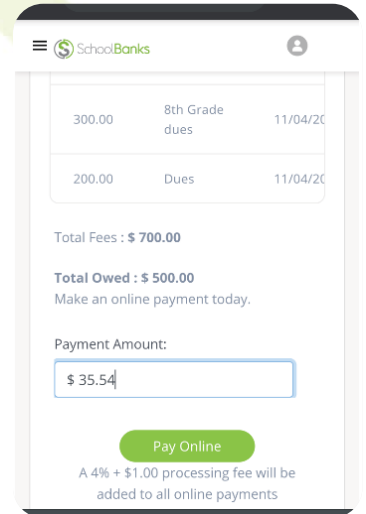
SchoolBanks

| | | |
|---|---|---|
| 300.00 | 8th Grade dues | 11/04/20 |
| 200.00 | Dues | 11/04/20 |

Total Fees : **$ 700.00**

**Total Owed : $ 500.00**
Make an online payment today.

Payment Amount:

$ 35.54

Pay Online

A 4% + $1.00 processing fee will be added to all online payments